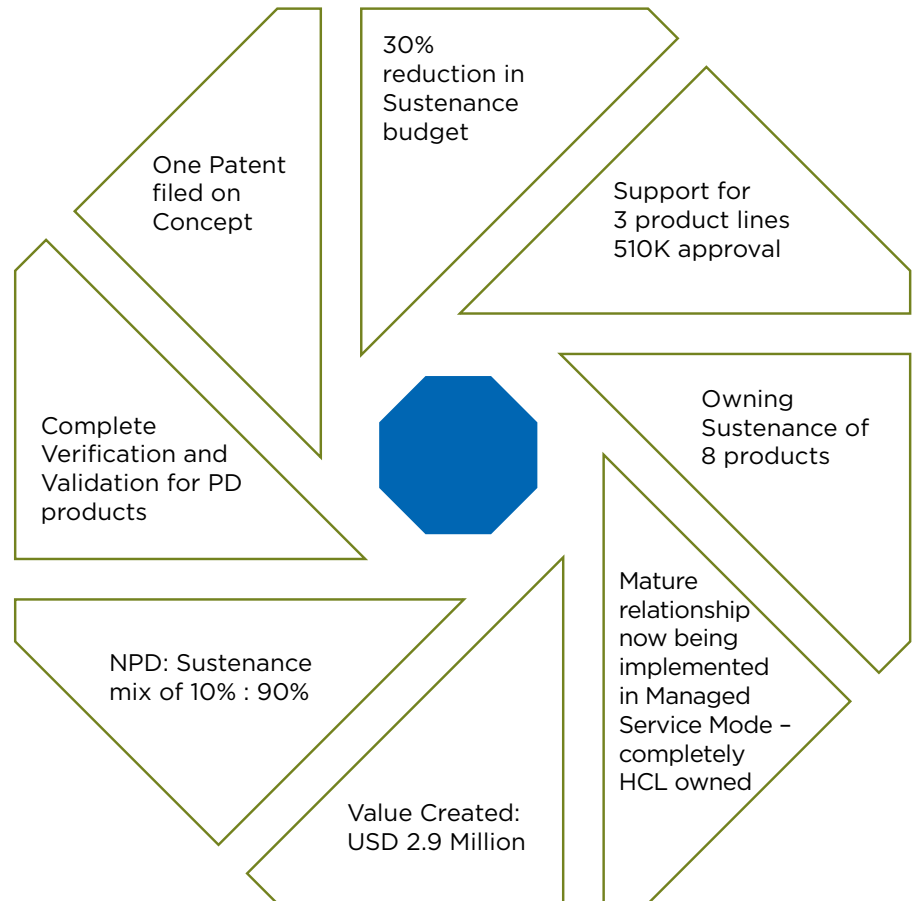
30% reduction in Sustenance budget

Support for 3 product lines 510K approval

Owning Sustenance of 8 products

Mature relationship now being implemented in Managed Service Mode – completely HCL owned

Value Created: USD 2.9 Million

NPD: Sustenance mix of 10% : 90%

Complete Verification and Validation for PD products

One Patent filed on Concept